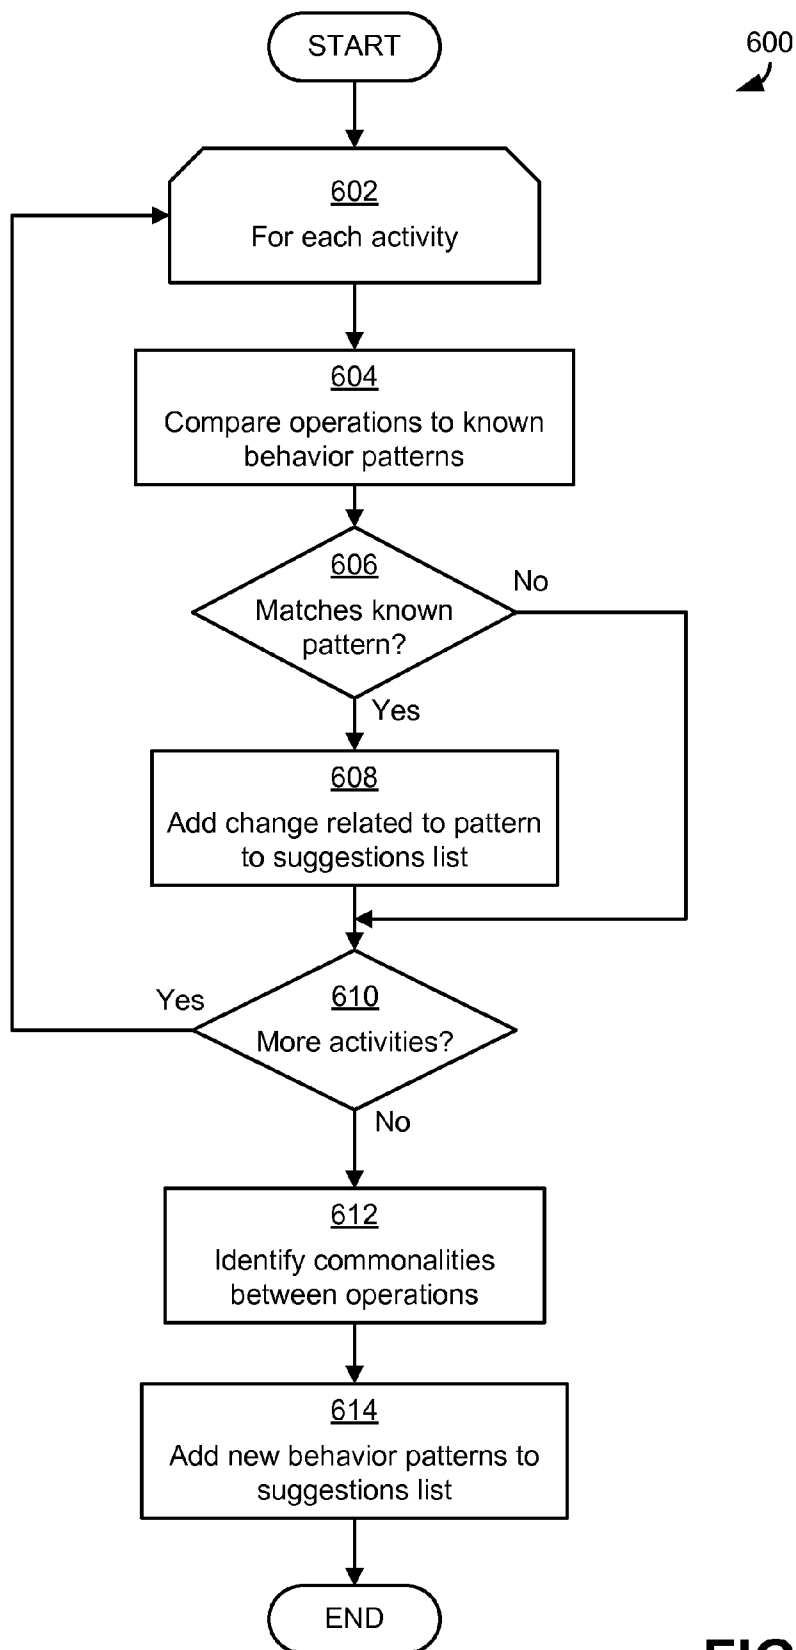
600

START

602
For each activity

604
Compare operations to known behavior patterns

606
Matches known pattern?

No

Yes

608
Add change related to pattern to suggestions list

Yes

610
More activities?

No

612
Identify commonalities between operations

614
Add new behavior patterns to suggestions list

END

FIG